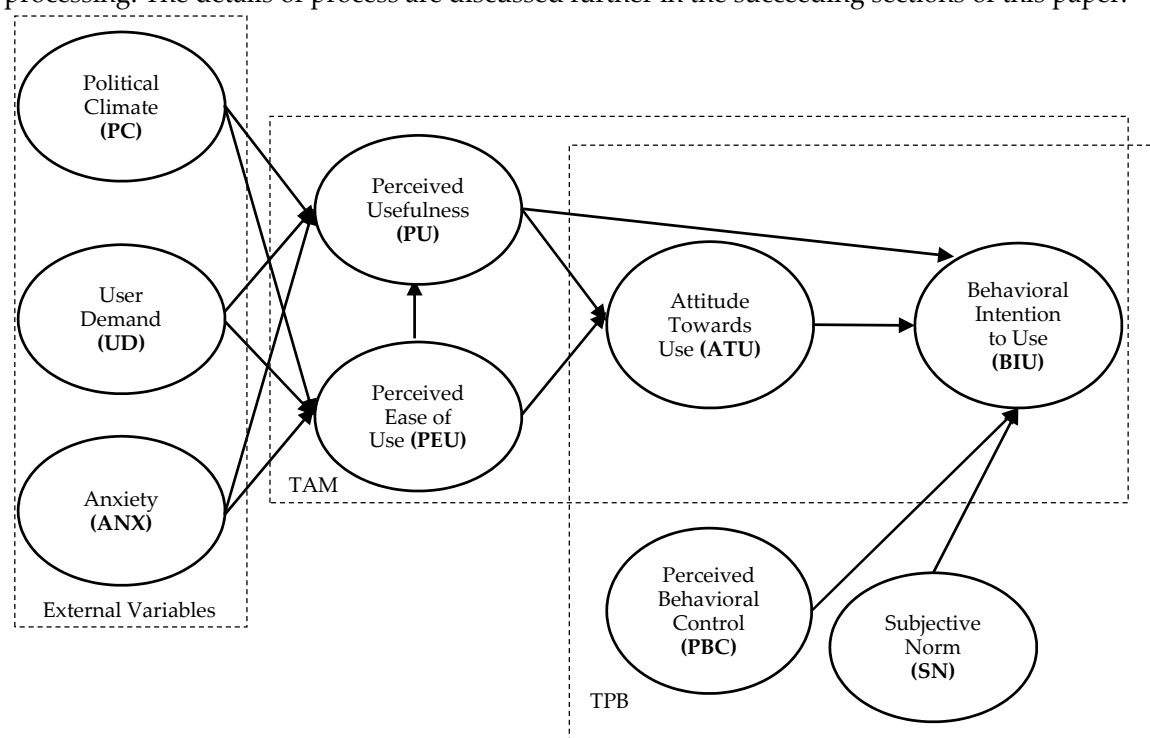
processing. The details of process are discussed further in the succeeding sections of this paper.

Political Climate **(PC)**

User Demand **(UD)**

Anxiety **(ANX)**

External Variables

Perceived Usefulness **(PU)**

Perceived Ease of Use **(PEU)**

TAM

Attitude Towards Use **(ATU)**

Behavioral Intention to Use **(BIU)**

Perceived Behavioral Control **(PBC)**

Subjective Norm **(SN)**

TPB